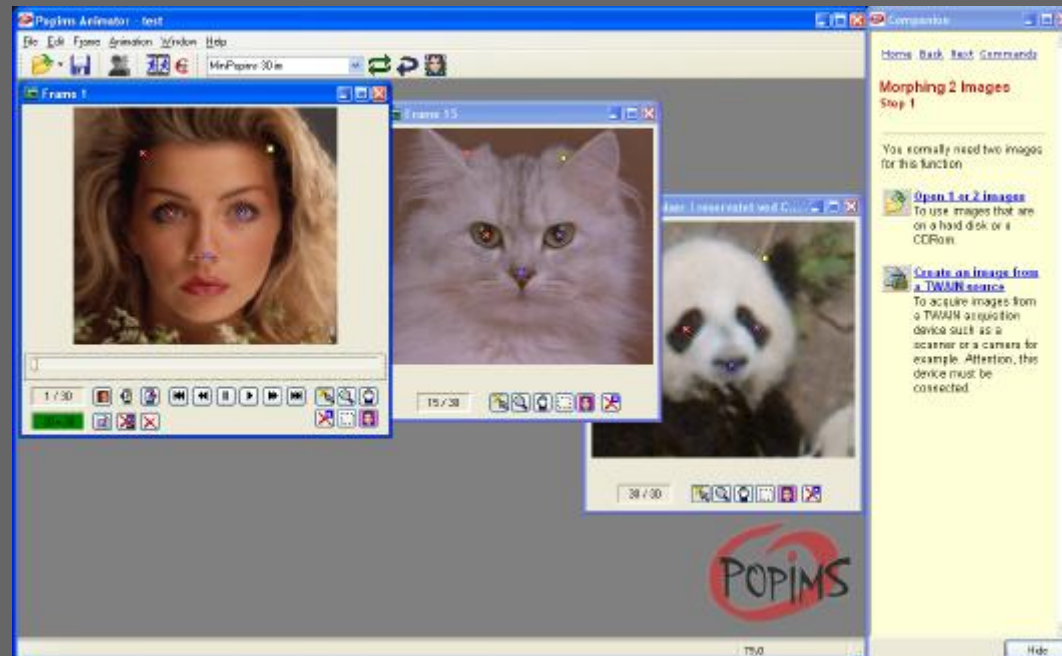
Popims Animator - test

File Edit Frame Animation Window Help

MiniPopims 30 im

Frame 1

1 / 30

Frame 15

15 / 30

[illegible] 30 / 30

POPIMS

Companion

Home Back Next Commands

Morphing 2 Images
Step 1

You normally need two images for this function

Open 1 or 2 images
To use images that are on a hard disk or a CDRom.

Create an image from a TWAIN source
To acquire images from a TWAIN acquisition device such as a scanner or a camera for example. Attention, this device must be connected.

Hide